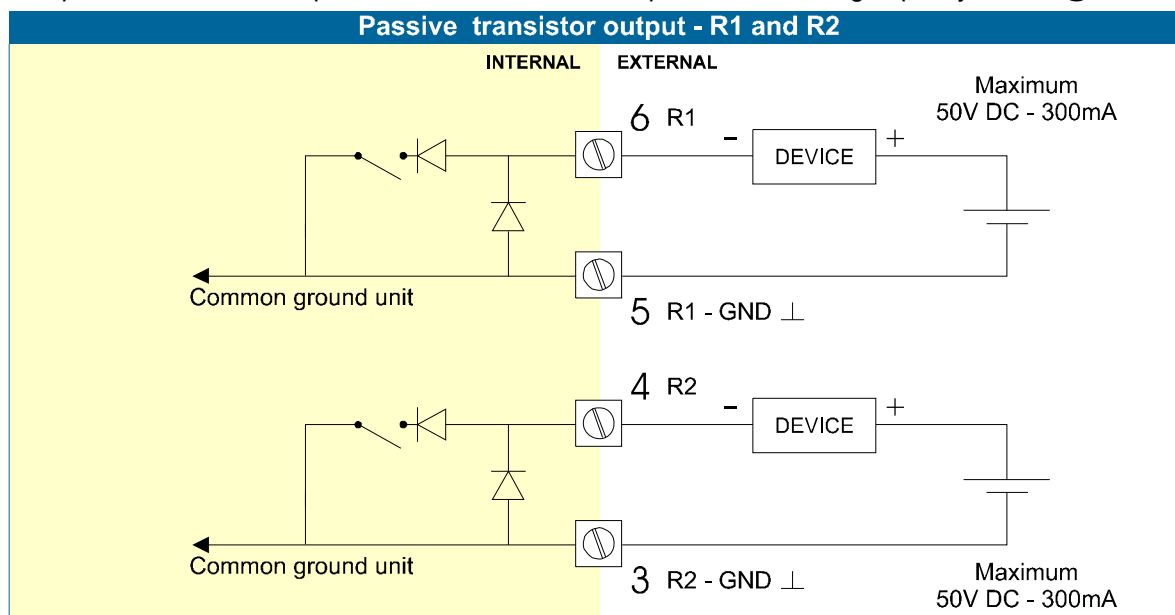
Passive transistor output - R1 and R2

INTERNAL EXTERNAL

Maximum
50V DC - 300mA

6 R1

- DEVICE +

Common ground unit

5 R1 - GND ⊥

4 R2

- DEVICE +

Common ground unit

3 R2 - GND ⊥

Maximum
50V DC - 300mA